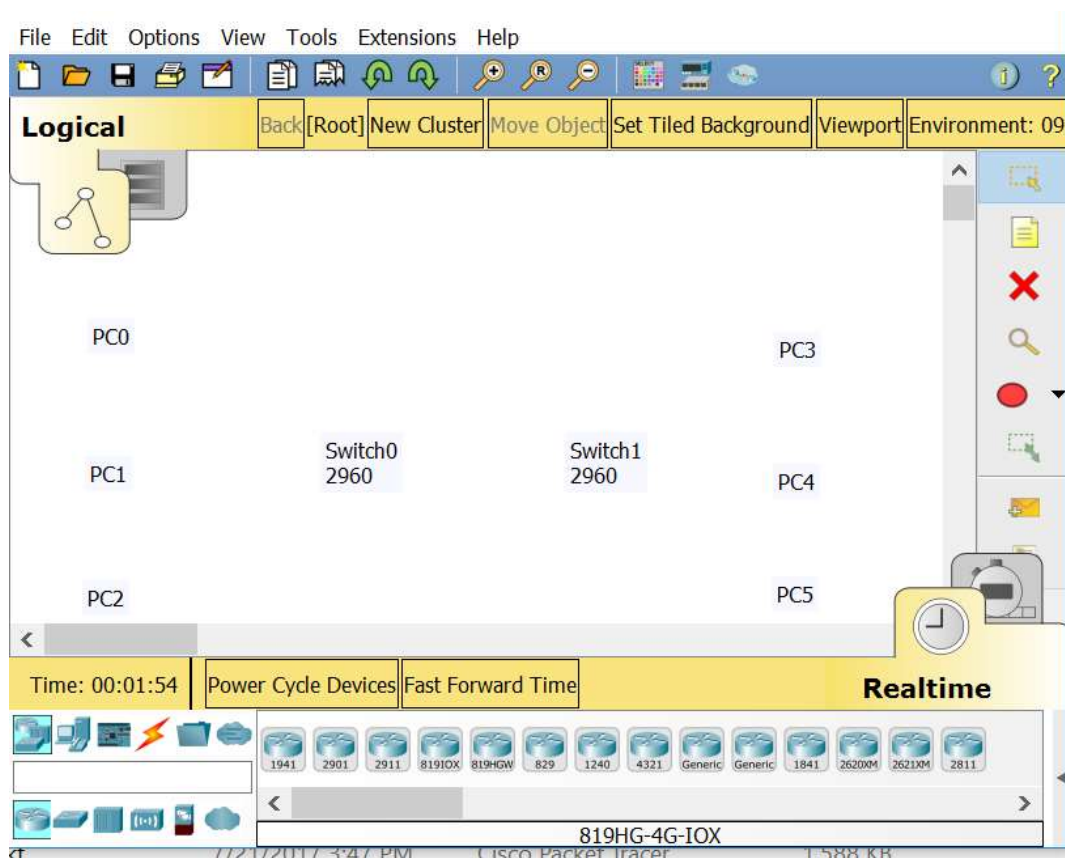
File Edit Options View Tools Extensions Help

Logical

Back [Root] New Cluster Move Object Set Tiled Background Viewport Environment: 09

PC0

PC3

PC1

Switch0
2960

Switch1
2960

PC4

PC2

PC5

Time: 00:01:54 Power Cycle Devices Fast Forward Time

Realtime

1941 2901 2911 819IOX 819HGW 829 1240 4321 Generic Generic 1841 2620XM 2621XM 2811

819HG-4G-IOX

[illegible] 3:47 PM Cisco Packet Tracer 1,588 KB